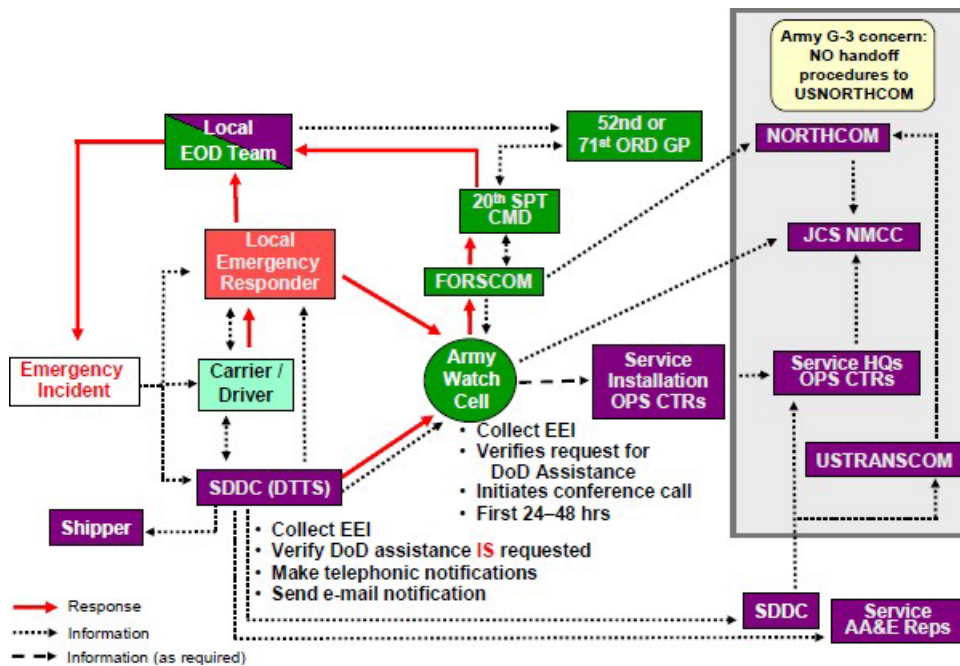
Army G-3 concern: NO handoff procedures to USNORTHCOM

Local EOD Team

52nd or 71$^{st}$ ORD GP

NORTHCOM

20$^{th}$ SPT CMD

JCS NMCC

Local Emergency Responder

FORSCOM

Emergency Incident

Carrier / Driver

Army Watch Cell

Service Installation OPS CTRs

Service HQs OPS CTRs

• Collect EEI
• Verifies request for DoD Assistance
• Initiates conference call
• First 24–48 hrs

USTRANSCOM

SDDC (DTTS)

Shipper

• Collect EEI
• Verify DoD assistance IS requested
• Make telephonic notifications
• Send e-mail notification

SDDC

Service AA&E Reps

Response

Information

Information (as required)